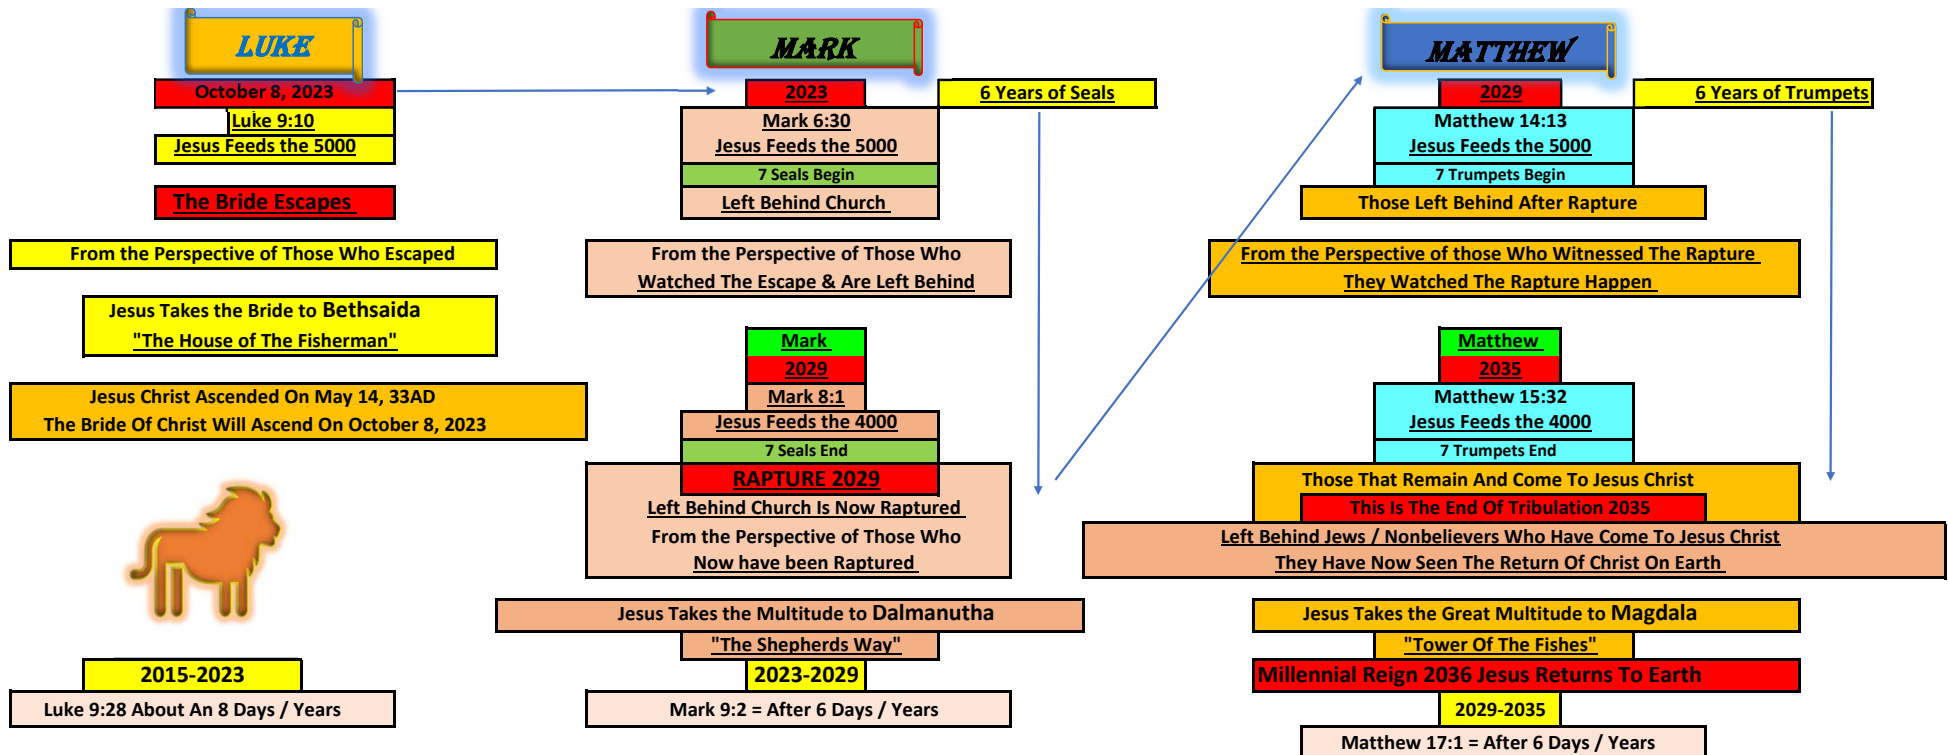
LUKE

October 8, 2023

Luke 9:10

Jesus Feeds the 5000

The Bride Escapes

From the Perspective of Those Who Escaped

Jesus Takes the Bride to Bethsaida
"The House of The Fisherman"

Jesus Christ Ascended On May 14, 33AD
The Bride Of Christ Will Ascend On October 8, 2023

2015-2023

Luke 9:28 About An 8 Days / Years

MARK

2023

6 Years of Seals

Mark 6:30
Jesus Feeds the 5000

7 Seals Begin

Left Behind Church

From the Perspective of Those Who
Watched The Escape & Are Left Behind

Mark

2029

Mark 8:1

Jesus Feeds the 4000

7 Seals End

RAPTURE 2029

Left Behind Church Is Now Raptured
From the Perspective of Those Who
Now have been Raptured

Jesus Takes the Multitude to Dalmanutha

"The Shepherds Way"

2023-2029

Mark 9:2 = After 6 Days / Years

MATTHEW

2029

6 Years of Trumpets

Matthew 14:13
Jesus Feeds the 5000

7 Trumpets Begin

Those Left Behind After Rapture

From the Perspective of those Who Witnessed The Rapture
They Watched The Rapture Happen

Matthew

2035

Matthew 15:32
Jesus Feeds the 4000

7 Trumpets End

Those That Remain And Come To Jesus Christ

This Is The End Of Tribulation 2035

Left Behind Jews / Nonbelievers Who Have Come To Jesus Christ
They Have Now Seen The Return Of Christ On Earth

Jesus Takes the Great Multitude to Magdala

"Tower Of The Fishes"

Millennial Reign 2036 Jesus Returns To Earth

2029-2035

Matthew 17:1 = After 6 Days / Years